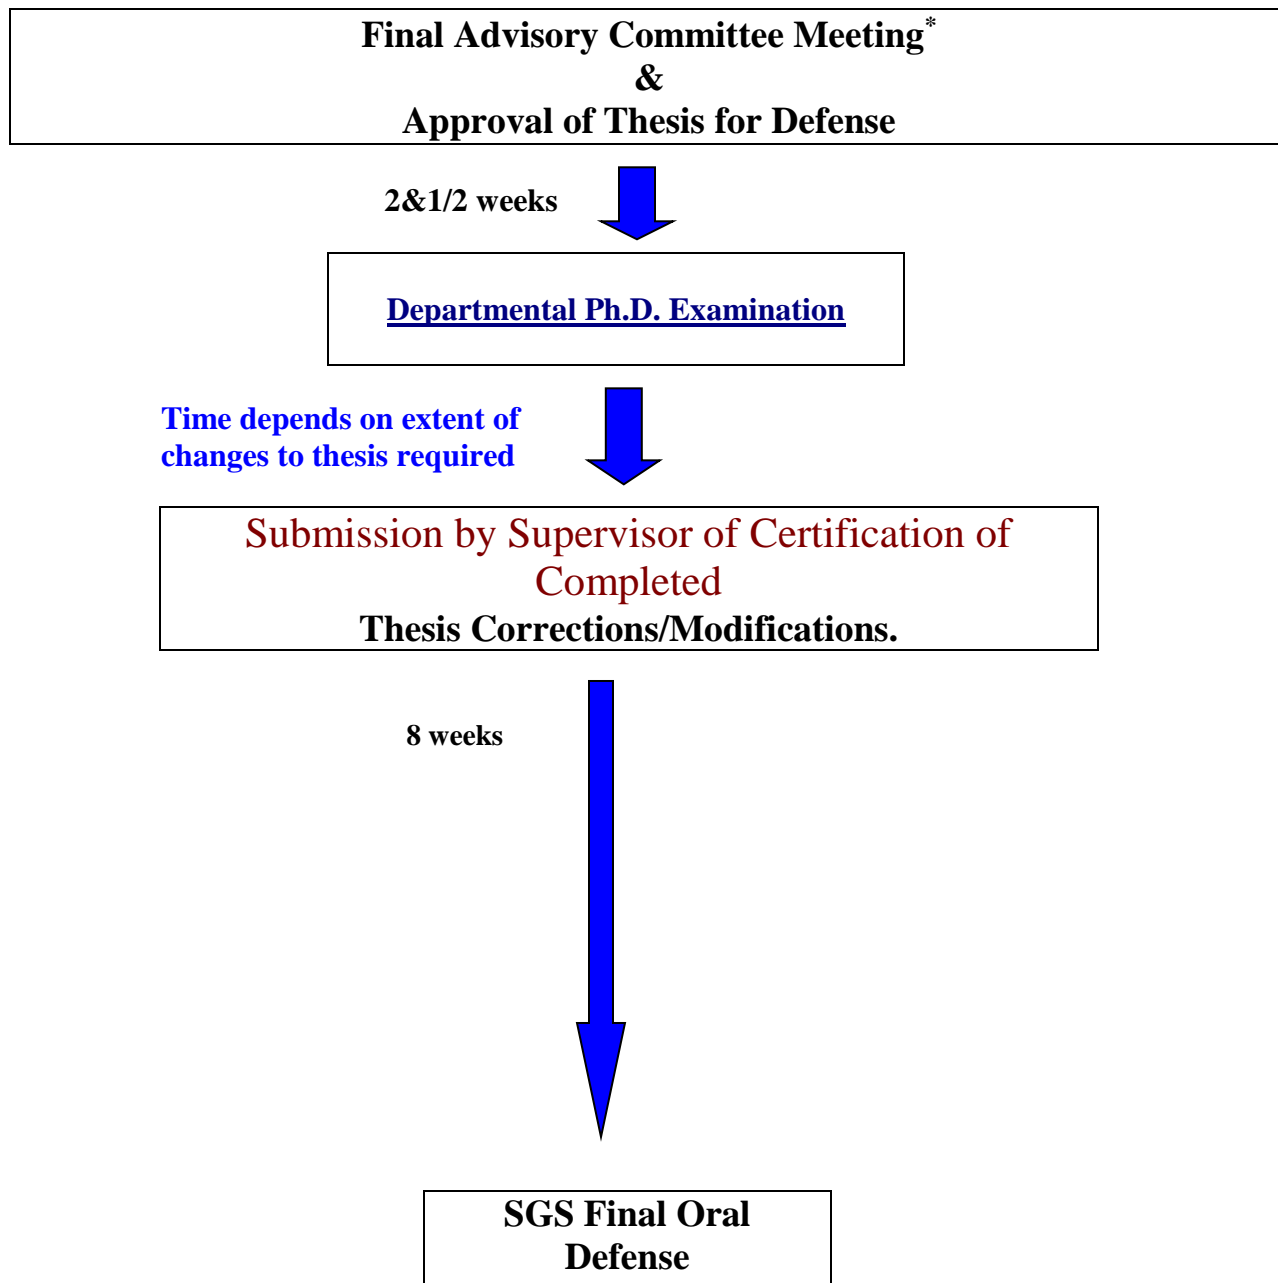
Final Advisory Committee Meeting$^*$
&
Approval of Thesis for Defense

2&1/2 weeks

Departmental Ph.D. Examination

Time depends on extent of changes to thesis required

Submission by Supervisor of Certification of Completed
Thesis Corrections/Modifications.

8 weeks

SGS Final Oral Defense